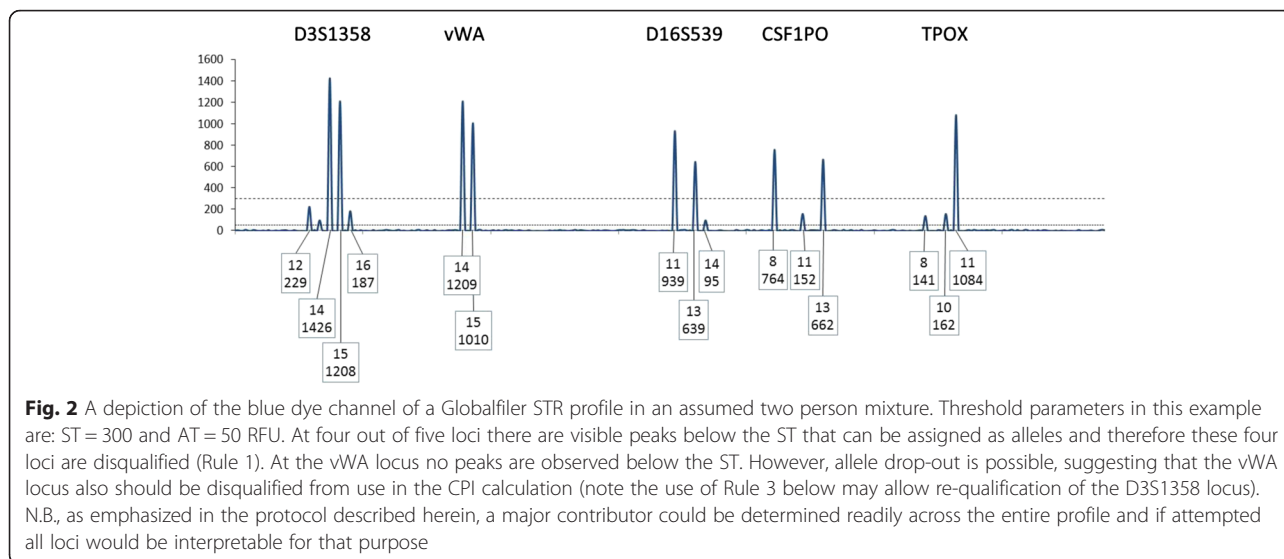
D3S1358 vWA D16S539 CSF1PO TPOX

1600
1400
1200
1000
800
600
400
200
0

12
229

14
1426

15
1208

16
187

14
1209

15
1010

11
939

13
639

14
95

8
764

11
152

13
662

8
141

10
162

11
1084

**Fig. 2** A depiction of the blue dye channel of a Globalfiler STR profile in an assumed two person mixture. Threshold parameters in this example are: ST = 300 and AT = 50 RFU. At four out of five loci there are visible peaks below the ST that can be assigned as alleles and therefore these four loci are disqualified (Rule 1). At the vWA locus no peaks are observed below the ST. However, allele drop-out is possible, suggesting that the vWA locus also should be disqualified from use in the CPI calculation (note the use of Rule 3 below may allow re-qualification of the D3S1358 locus). N.B., as emphasized in the protocol described herein, a major contributor could be determined readily across the entire profile and if attempted all loci would be interpretable for that purpose